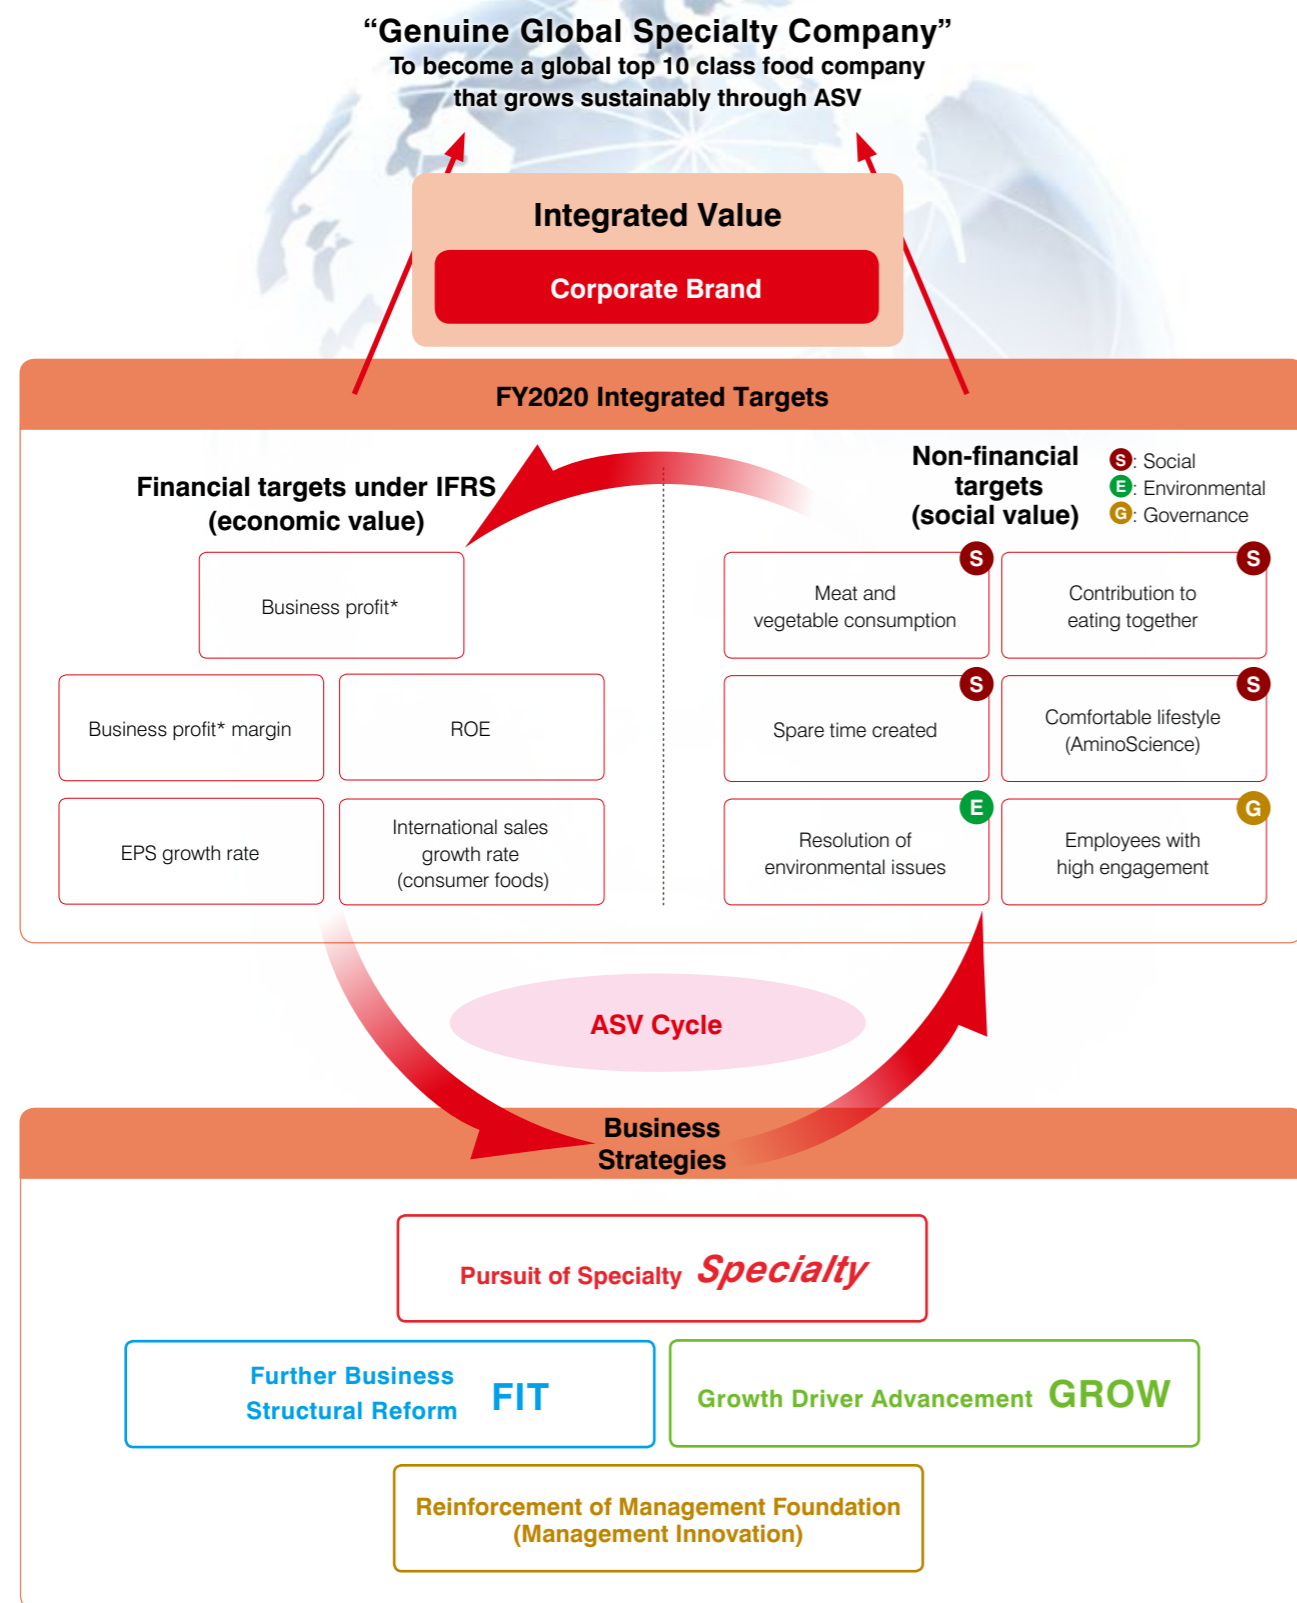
“Genuine Global Specialty Company”
To become a global top 10 class food company that grows sustainably through ASV

Integrated Value

Corporate Brand

FY2020 Integrated Targets

Financial targets under IFRS (economic value)

Business profit*

Business profit* margin

ROE

EPS growth rate

International sales growth rate (consumer foods)

Non-financial targets (social value)

S: Social
E: Environmental
G: Governance

S Meat and vegetable consumption

S Contribution to eating together

S Spare time created

S Comfortable lifestyle (AminoScience)

E Resolution of environmental issues

G Employees with high engagement

ASV Cycle

Business Strategies

Pursuit of Specialty Specialty

Further Business Structural Reform FIT

Growth Driver Advancement GROW

Reinforcement of Management Foundation (Management Innovation)